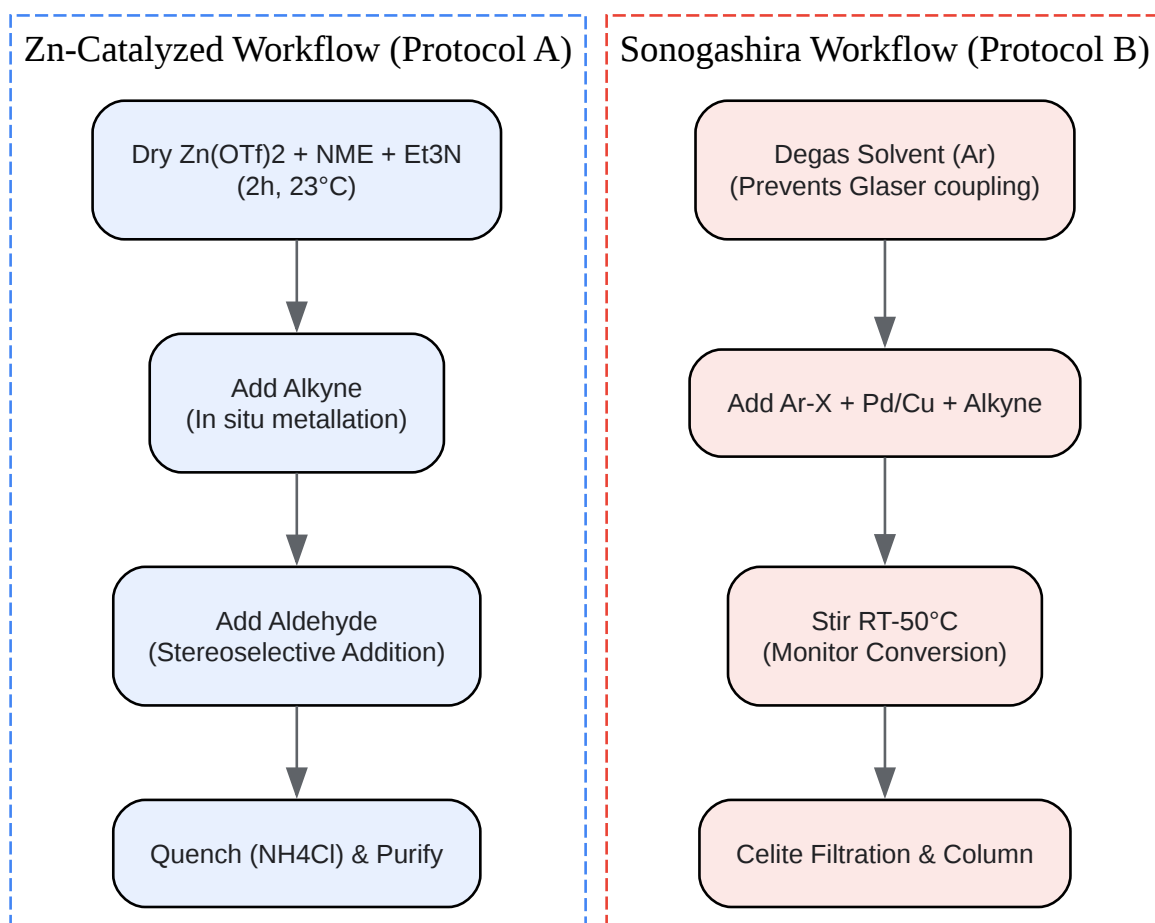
Zn-Catalyzed Workflow (Protocol A)

Dry Zn(OTf)2 + NME + Et3N
(2h, 23°C)

Add Alkyne
(In situ metallation)

Add Aldehyde
(Stereoselective Addition)

Quench (NH4Cl) & Purify

Sonogashira Workflow (Protocol B)

Degas Solvent (Ar)
(Prevents Glaser coupling)

Add Ar-X + Pd/Cu + Alkyne

Stir RT-50°C
(Monitor Conversion)

Celite Filtration & Column